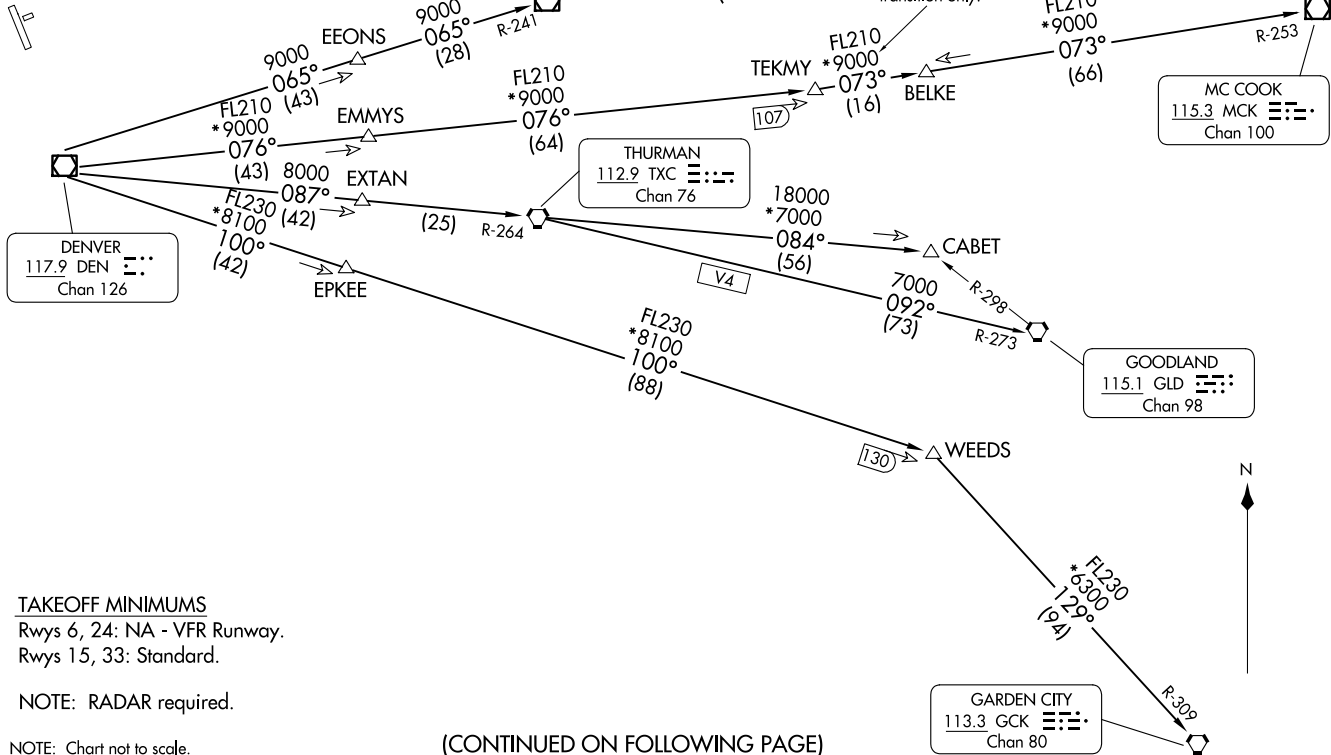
9000
065°
(28)
R-241
transition only)
FL210
*9000
073°
(66)
R-253
9000
065°
(43)
EEONS
FL210
*9000
073°
(16)
TEKMY
BELKE
MC COOK
115.3 MCK
Chan 100
FL210
*9000
076°
(43)
EMMYS
FL210
*9000
076°
(64)
107
THURMAN
112.9 TXC
Chan 76
8000
087°
(42)
EXTAN
FL230
*8100
100°
(42)
(25)
R-264
18000
*7000
084°
(56)
CABET
DENVER
117.9 DEN
Chan 126
EPKEE
V4
R-298
7000
092°
(73)
R-273
FL230
*8100
100°
(88)
GOODLAND
115.1 GLD
Chan 98
130
WEEDS
N
FL230
*6300
129°
(94)
TAKEOFF MINIMUMS
Rwys 6, 24: NA - VFR Runway.
Rwys 15, 33: Standard.

NOTE: RADAR required.
R-309
GARDEN CITY
113.3 GCK
Chan 80
NOTE: Chart not to scale.
(CONTINUED ON FOLLOWING PAGE)